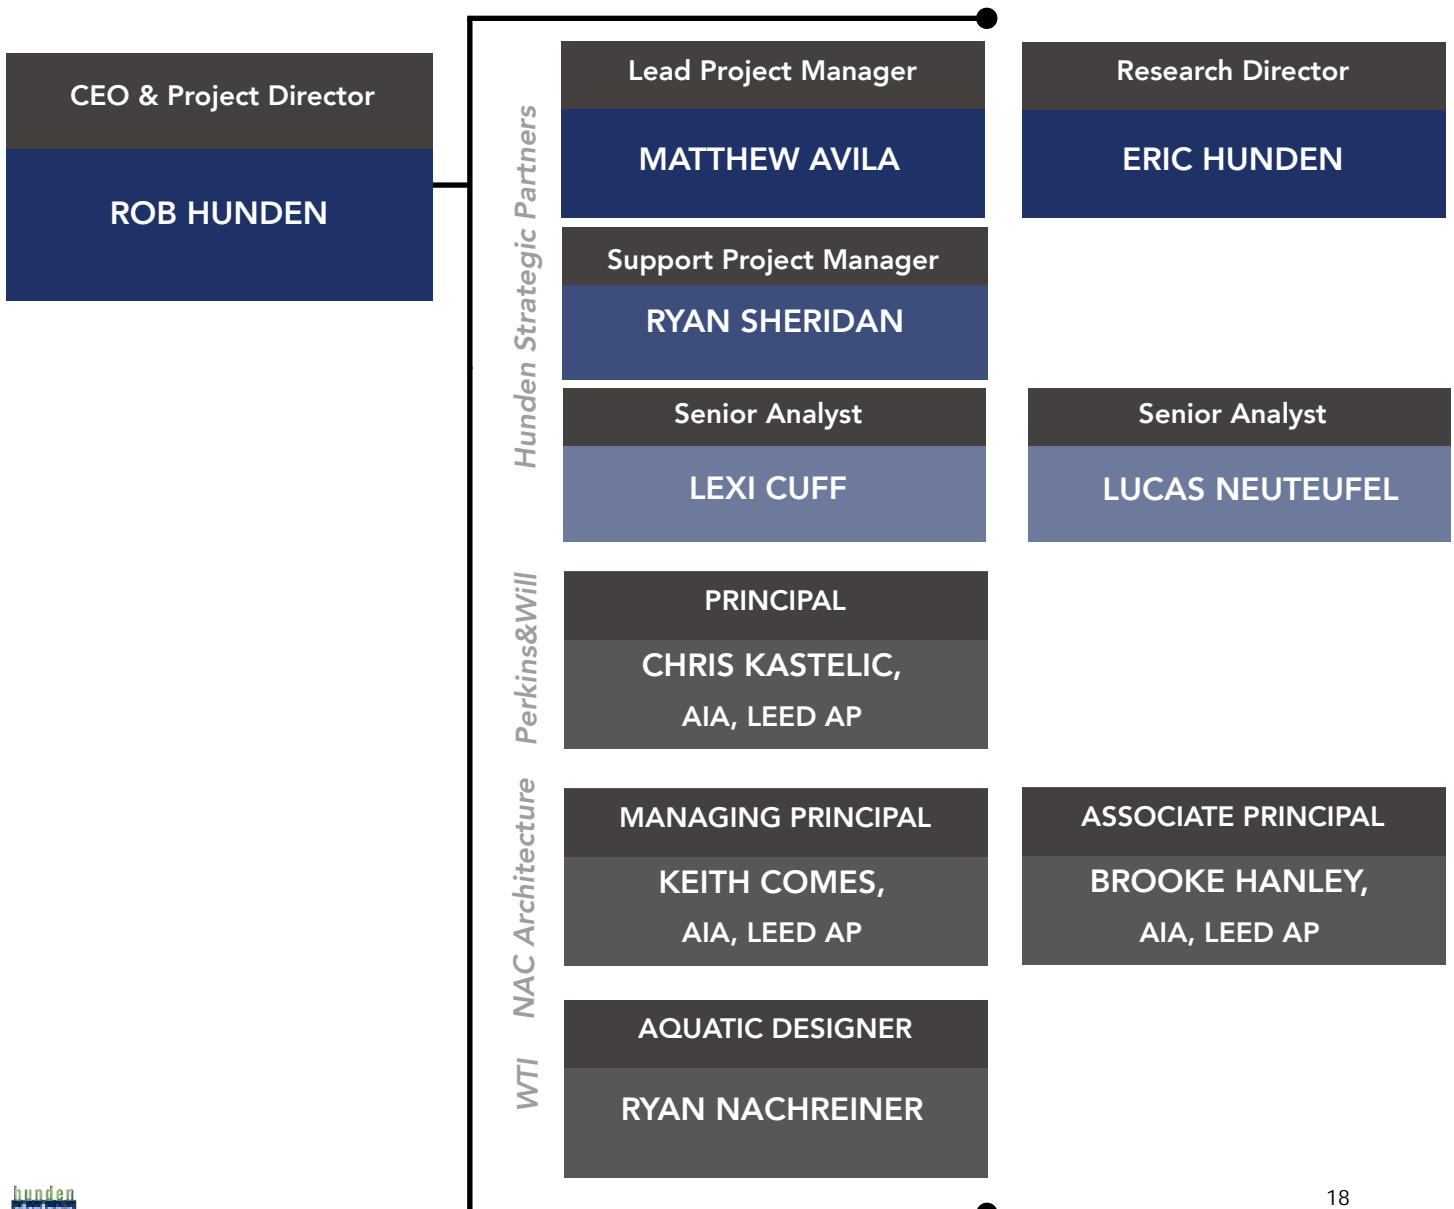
CEO & Project Director

ROB HUNDEN

Hunden Strategic Partners

Lead Project Manager

MATTHEW AVILA

Research Director

ERIC HUNDEN

Support Project Manager

RYAN SHERIDAN

Senior Analyst

LEXI CUFF

Senior Analyst

LUCAS NEUTEUFEL

Perkins&Will

PRINCIPAL

CHRIS KASTELIC, AIA, LEED AP

NAC Architecture

MANAGING PRINCIPAL

KEITH COMES, AIA, LEED AP

ASSOCIATE PRINCIPAL

BROOKE HANLEY, AIA, LEED AP

WTI

AQUATIC DESIGNER

RYAN NACHREINER

hunden

18